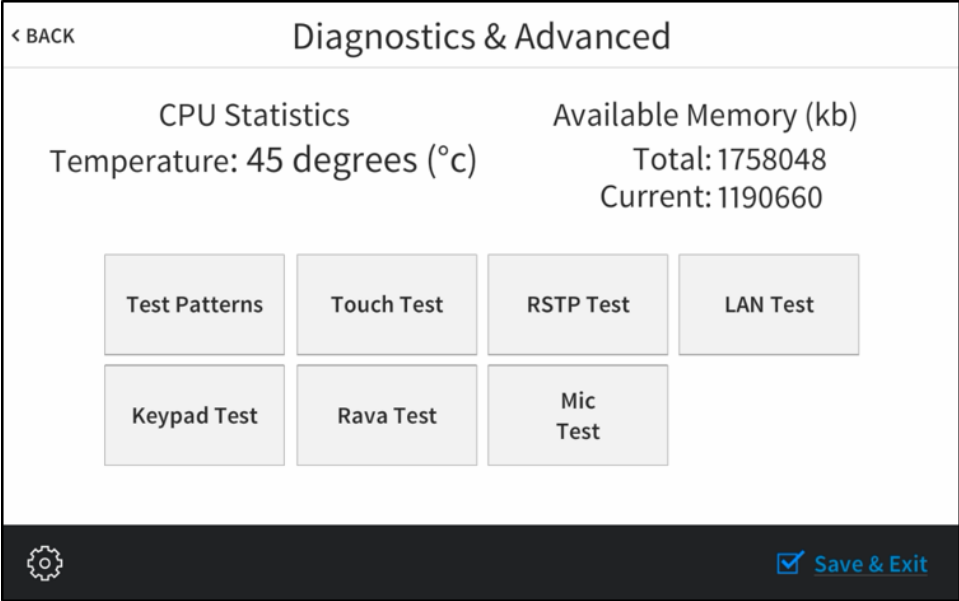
< BACK

Diagnostics & Advanced

CPU Statistics
Temperature: 45 degrees (°c)

Available Memory (kb)
Total: 1758048
Current: 1190660

Test Patterns

Touch Test

RSTP Test

LAN Test

Keypad Test

Rava Test

Mic Test

Save & Exit